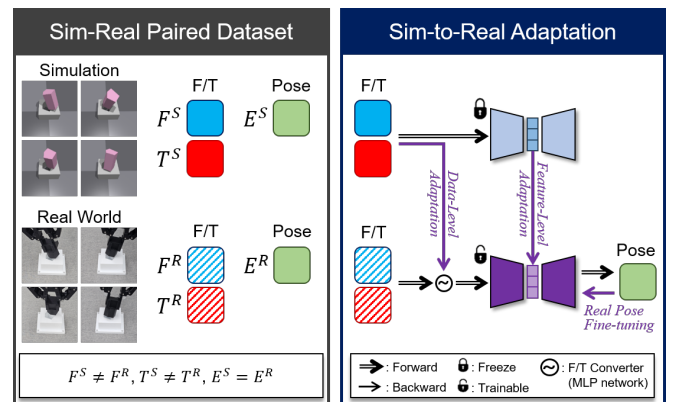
Sim-Real Paired Dataset

Simulation

F/T

Pose

$F^S$

$E^S$

$T^S$

Real World

F/T

Pose

$F^R$

$E^R$

$T^R$

$F^S \neq F^R, T^S \neq T^R, E^S = E^R$

Sim-to-Real Adaptation

F/T

Data-Level Adaptation

Feature-Level Adaptation

F/T

Pose

Real Pose Fine-tuning

: Forward

: Freeze

: F/T Converter (MLP network)

: Backward

: Trainable